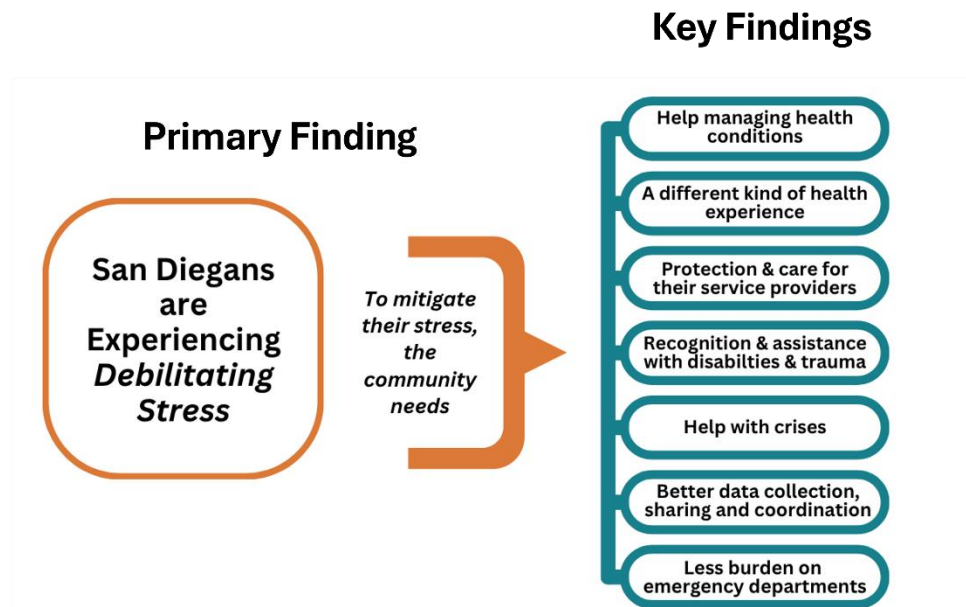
Key Findings

Primary Finding

San Diegans are Experiencing *Debilitating Stress*

*To mitigate their stress, the community needs*

Help managing health conditions

A different kind of health experience

Protection & care for their service providers

Recognition & assistance with disabilties & trauma

Help with crises

Better data collection, sharing and coordination

Less burden on emergency departments